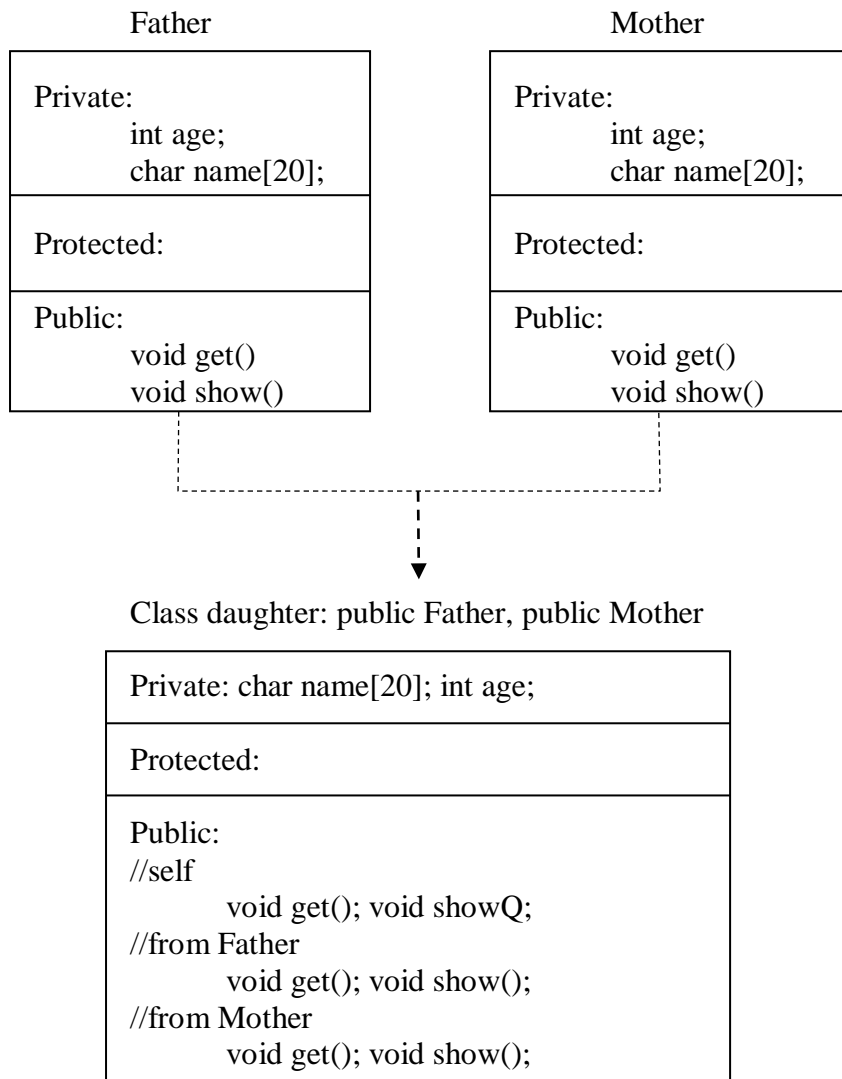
Father

Private:
int age;
char name[20];

Protected:

Public:
void get()
void show()

Mother

Private:
int age;
char name[20];

Protected:

Public:
void get()
void show()

Class daughter: public Father, public Mother

Private: char name[20]; int age;

Protected:

Public:
//self
void get(); void showQ;
//from Father
void get(); void show();
//from Mother
void get(); void show();